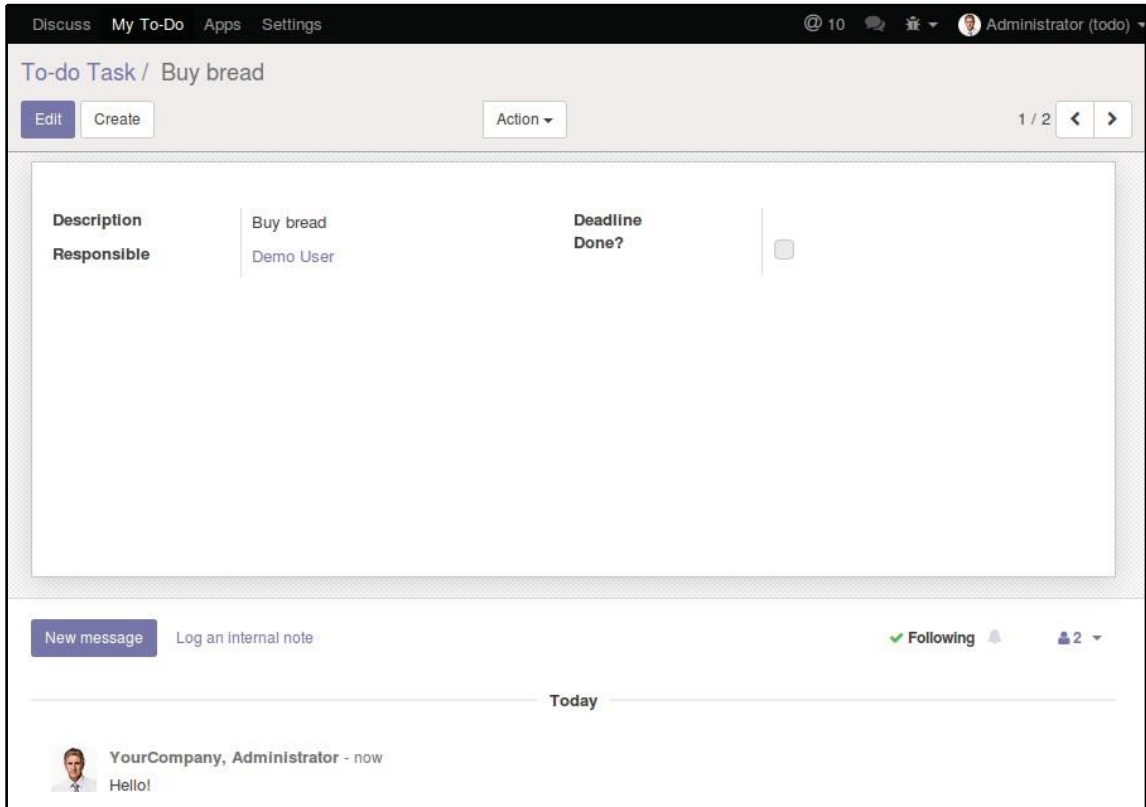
Discuss My To-Do Apps Settings
@10 Administrator (todo)

To-do Task / Buy bread

Edit Create Action 1 / 2

Description Buy bread
Responsible Demo User
Deadline
Done?

New message Log an internal note ✔ Following 2

Today

YourCompany, Administrator - now
Hello!